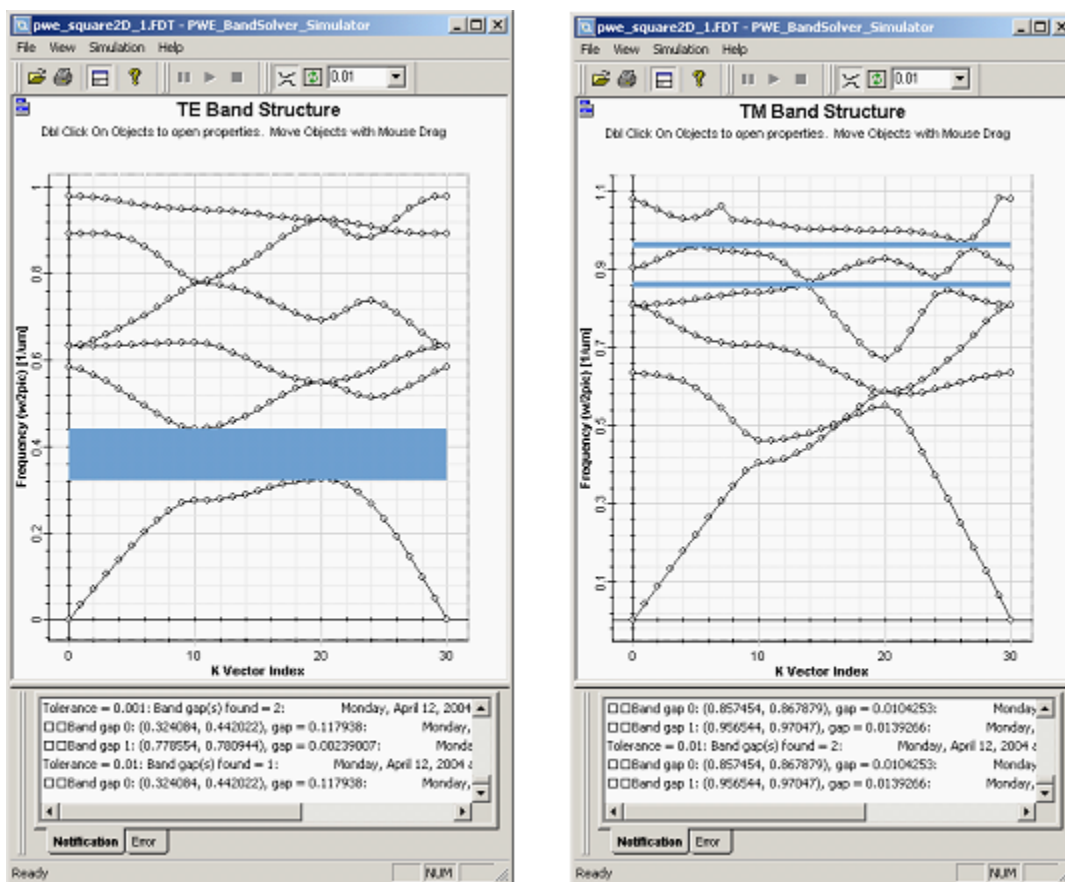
pwe_square2D_1.FDT - PWE_BandSolver_Simulator

File View Simulation Help

0.01

TE Band Structure

Dbl Click On Objects to open properties. Move Objects with Mouse Drag

Frequency (w/2pic) [1/um]

1
0.8
0.6
0.4
0.2
0

0 10 20 30

K Vector Index

Tolerance = 0.001: Band gap(s) found = 2: Monday, April 12, 2004
□□Band gap 0: (0.324084, 0.442022), gap = 0.117938: Monday,
□□Band gap 1: (0.778554, 0.780944), gap = 0.00239007: Monda
Tolerance = 0.01: Band gap(s) found = 1: Monday, April 12, 2004
□□Band gap 0: (0.324084, 0.442022), gap = 0.117938: Monday,

Notification Error

Ready NUM

pwe_square2D_1.FDT - PWE_BandSolver_Simulator

File View Simulation Help

0.01

TM Band Structure

Dbl Click On Objects to open properties. Move Objects with Mouse Drag

Frequency (w/2pic) [1/um]

1.1
0.9
0.7
0.5
0.3
0.1

0 10 20 30

K Vector Index

□□Band gap 0: (0.857454, 0.867879), gap = 0.0104253: Monday
□□Band gap 1: (0.956544, 0.97047), gap = 0.0139266: Monday,
Tolerance = 0.01: Band gap(s) found = 2: Monday, April 12, 2004
□□Band gap 0: (0.857454, 0.867879), gap = 0.0104253: Monday
□□Band gap 1: (0.956544, 0.97047), gap = 0.0139266: Monday,

Notification Error

Ready NUM